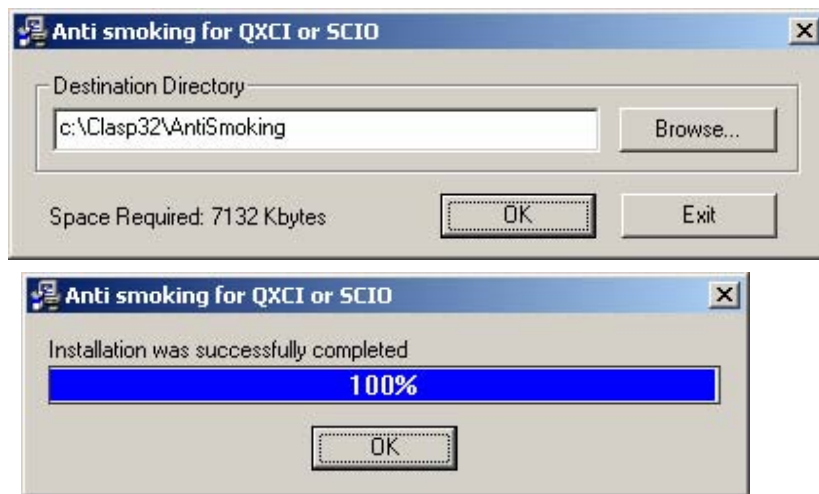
Anti smoking for QXCI or SCIO

Destination Directory

c:\Clasp32\AntiSmoking

Browse...

Space Required: 7132 Kbytes

OK

Exit

Anti smoking for QXCI or SCIO

Installation was successfully completed

100%

OK